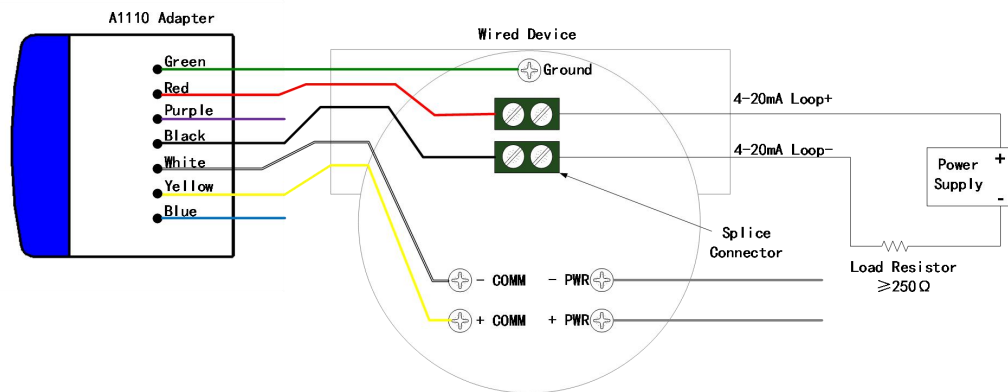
A1110 Adapter

Green
Red
Purple
Black
White
Yellow
Blue

Wired Device

Ground

4-20mA Loop+

4-20mA Loop-

Power Supply
+
-

Splice Connector

Load Resistor
$\geqslant 250\Omega$

- COMM
- PWR
+ COMM
+ PWR